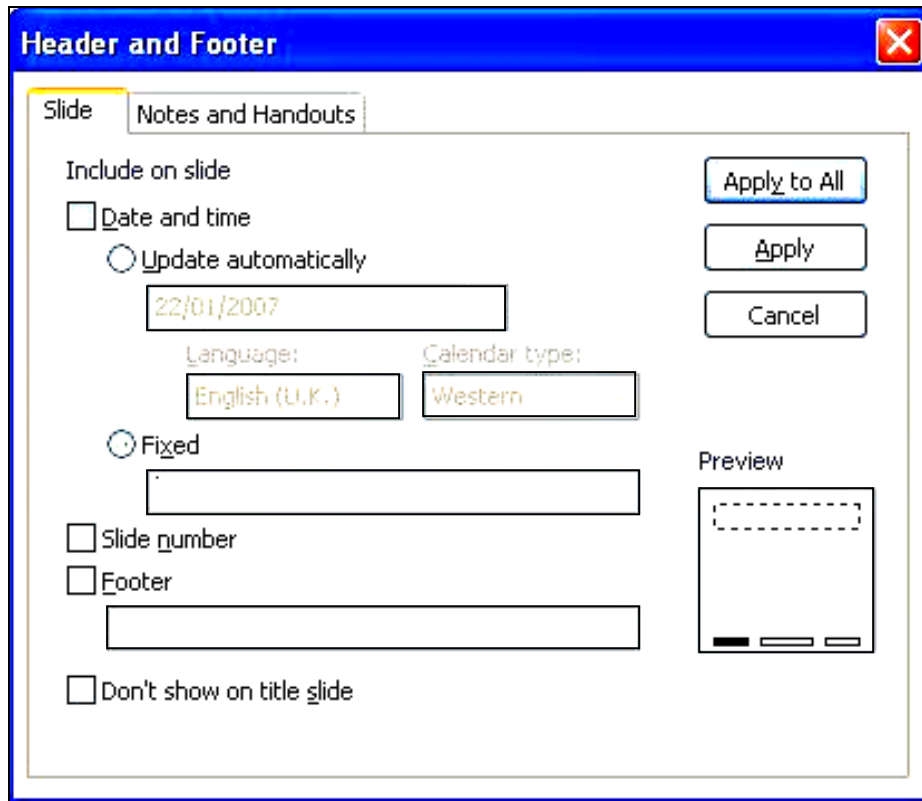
Header and Footer

Slide | Notes and Handouts

Include on slide

Date and time

Update automatically

22/01/2007

Language:
English (U.K.)

Calendar type:
Western

Fixed

Slide number

Footer

Don't show on title slide

Apply to All

Apply

Cancel

Preview